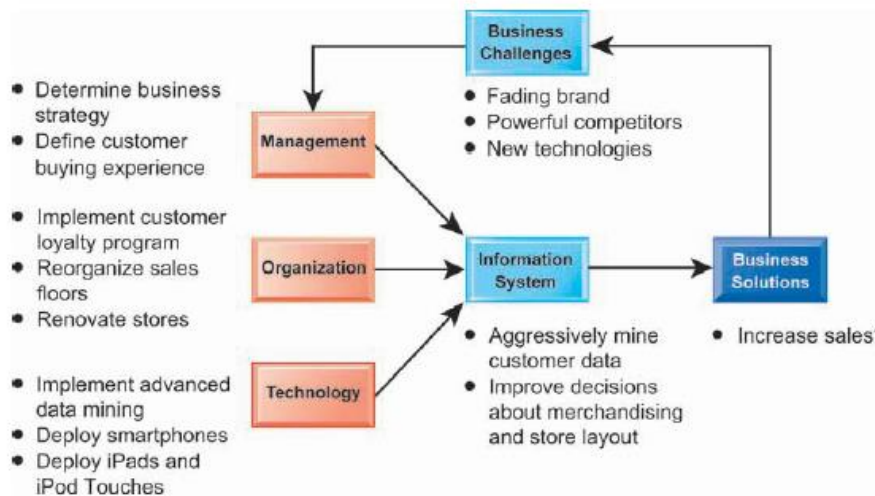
Business Challenges

• Fading brand
• Powerful competitors
• New technologies

• Determine business strategy
• Define customer buying experience

Management

• Implement customer loyalty program
• Reorganize sales floors
• Renovate stores

Organization

• Implement advanced data mining
• Deploy smartphones
• Deploy iPads and iPod Touches

Technology

Information System

• Aggressively mine customer data
• Improve decisions about merchandising and store layout

Business Solutions

• Increase sales